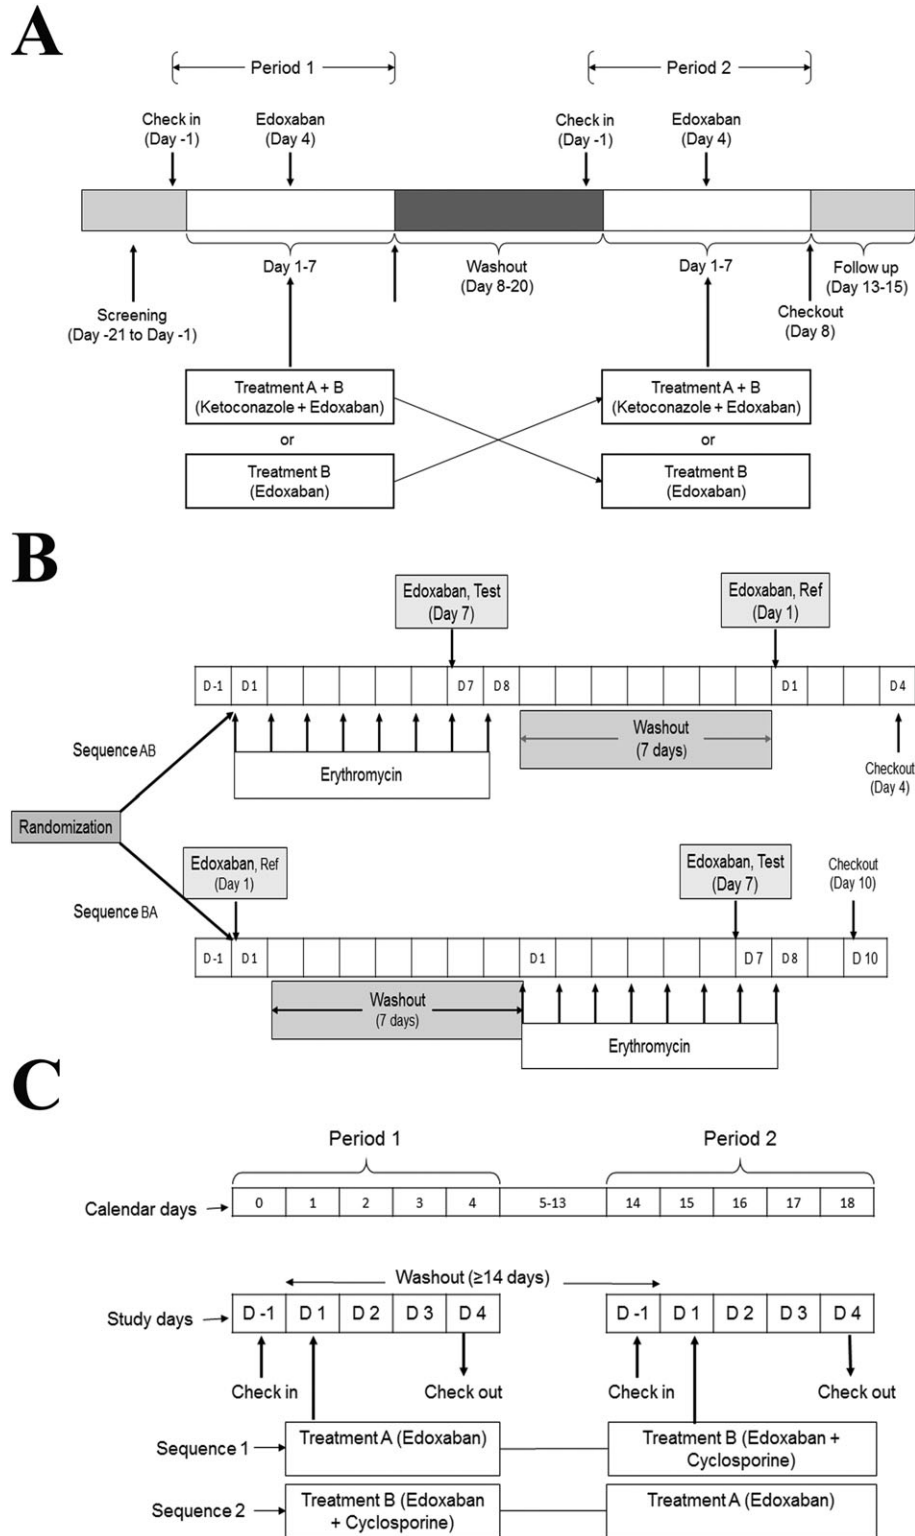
A

Period 1

Period 2

Check in (Day -1)

Edoxaban (Day 4)

Check in (Day -1)

Edoxaban (Day 4)

Day 1-7

Washout (Day 8-20)

Day 1-7

Follow up (Day 13-15)

Screening (Day -21 to Day -1)

Checkout (Day 8)

Treatment A + B (Ketoconazole + Edoxaban)

or

Treatment B (Edoxaban)

Treatment A + B (Ketoconazole + Edoxaban)

or

Treatment B (Edoxaban)

B

Edoxaban, Test (Day 7)

Edoxaban, Ref (Day 1)

D-1 | D1 | | | | | | D7 | D8 | | | | | | | | D1 | | | D4

Sequence AB

Washout (7 days)

Erythromycin

Checkout (Day 4)

Randomization

Edoxaban, Ref (Day 1)

Edoxaban, Test (Day 7)

Checkout (Day 10)

Sequence BA

D-1 | D1 | | | | | | | D1 | | | | | | D7 | D8 | | D10

Washout (7 days)

Erythromycin

C

Period 1

Period 2

| Calendar days | 0 | 1 | 2 | 3 | 4 | 5-13 | 14 | 15 | 16 | 17 | 18 |
|---|---|---|---|---|---|---|---|---|---|---|---|

Washout (≥14 days)

| Study days | D -1 | D 1 | D 2 | D 3 | D 4 | | D -1 | D 1 | D 2 | D 3 | D 4 |
|---|---|---|---|---|---|---|---|---|---|---|---|

Check in

Check out

Check in

Check out

Sequence 1

Treatment A (Edoxaban)

Treatment B (Edoxaban + Cyclosporine)

Sequence 2

Treatment B (Edoxaban + Cyclosporine)

Treatment A (Edoxaban)